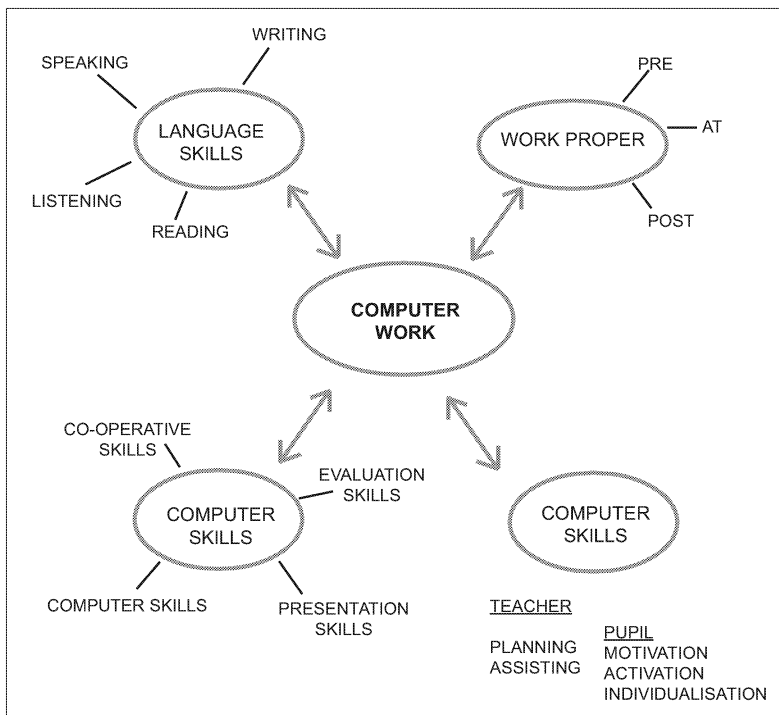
WRITING

SPEAKING

LANGUAGE SKILLS

LISTENING

READING

PRE

WORK PROPER

AT

POST

COMPUTER WORK

CO-OPERATIVE SKILLS

EVALUATION SKILLS

COMPUTER SKILLS

COMPUTER SKILLS

PRESENTATION SKILLS

COMPUTER SKILLS

TEACHER

PLANNING
ASSISTING

PUPIL
MOTIVATION
ACTIVATION
INDIVIDUALISATION